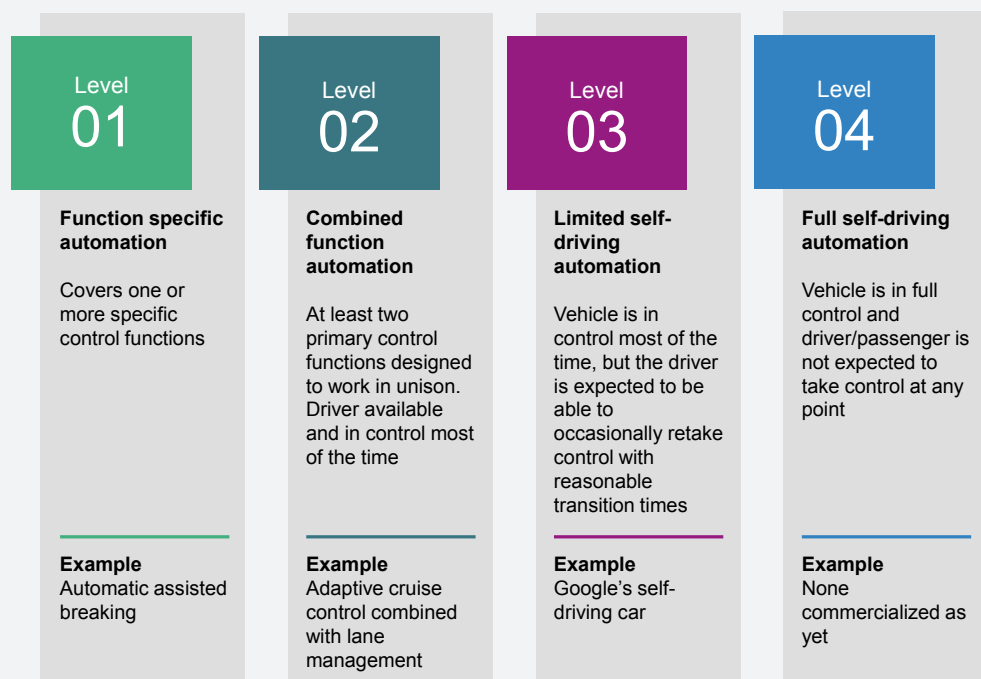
Level
01

Function specific automation

Covers one or more specific control functions

Example
Automatic assisted breaking

Level
02

Combined function automation

At least two primary control functions designed to work in unison. Driver available and in control most of the time

Example
Adaptive cruise control combined with lane management

Level
03

Limited self-driving automation

Vehicle is in control most of the time, but the driver is expected to be able to occasionally retake control with reasonable transition times

Example
Google's self-driving car

Level
04

Full self-driving automation

Vehicle is in full control and driver/passenger is not expected to take control at any point

Example
None commercialized as yet